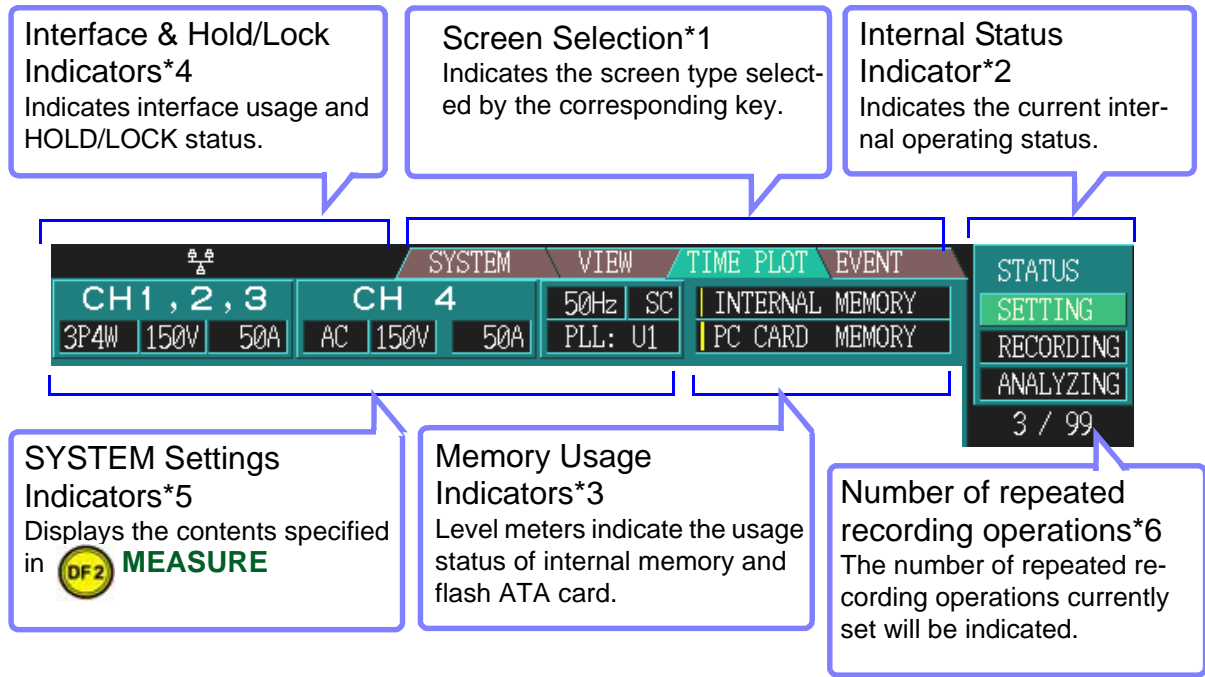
Interface & Hold/Lock Indicators*4
Indicates interface usage and HOLD/LOCK status.

Screen Selection*1
Indicates the screen type selected by the corresponding key.

Internal Status Indicator*2
Indicates the current internal operating status.

SYSTEM VIEW TIME PLOT EVENT

CH1,2,3
3P4W 150V 50A

CH 4
AC 150V 50A

50Hz SC
PLL: U1

INTERNAL MEMORY
PC CARD MEMORY

STATUS
SETTING
RECORDING
ANALYZING
3 / 99

SYSTEM Settings Indicators*5
Displays the contents specified in DF2 MEASURE

Memory Usage Indicators*3
Level meters indicate the usage status of internal memory and flash ATA card.

Number of repeated recording operations*6
The number of repeated recording operations currently set will be indicated.